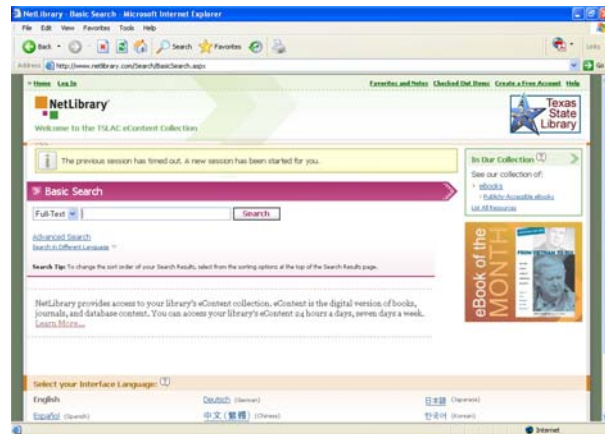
NetLibrary - Basic Search - Microsoft Internet Explorer

File Edit View Favorites Tools Help

Back Search Favorites

Address http://www.netlibrary.com/Search/BasicSearch.aspx

Links

Go

Home Log In

Favorites and Notes Checked Out Items Create a Free Account Help

NetLibrary

Welcome to the TSLAC eContent Collection

Texas State Library

The previous session has timed out. A new session has been started for you.

In Our Collection

See our collection of:

eBooks

Publicly Accessible eBooks

List All Resources

Basic Search

Full-Text

Search

Advanced Search

Search in Different Language

Search Tip: To change the sort order of your Search Results, select from the sorting options at the top of the Search Results page.

eBook of the MONTH

NetLibrary provides access to your library's eContent collection. eContent is the digital version of books, journals, and database content. You can access your library's eContent 24 hours a day, seven days a week. Learn More...

Select your Interface Language:

English

Deutsch (German)

日本語 (Japanese)

Español (Spanish)

中文(繁體) (Chinese)

한국어 (Korean)

Internet